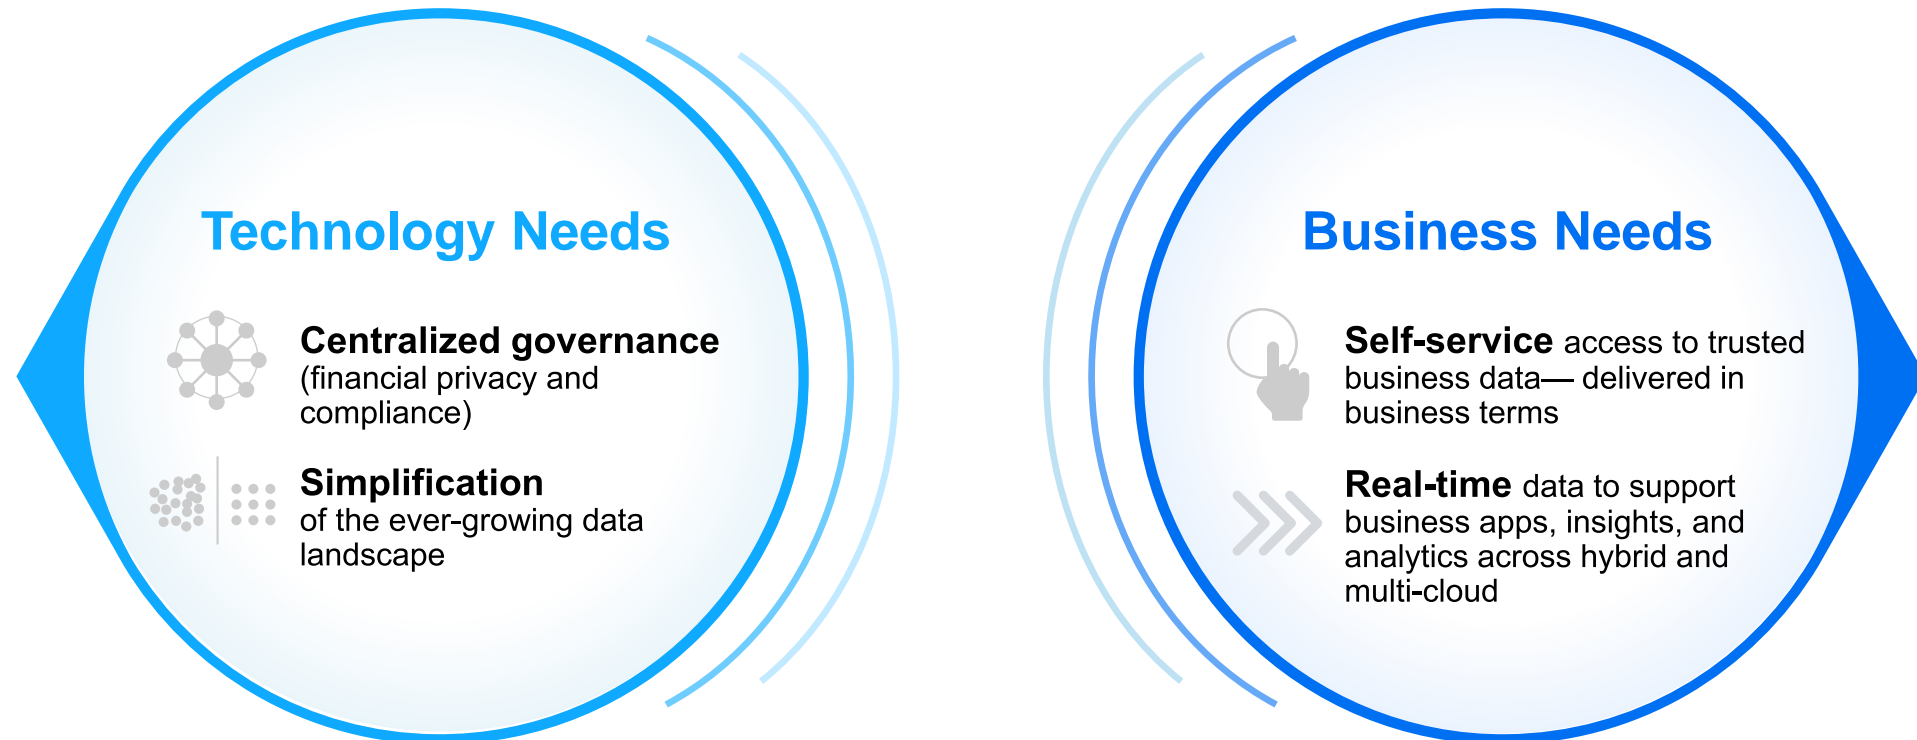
Technology Needs

Centralized governance (financial privacy and compliance)

Simplification of the ever-growing data landscape

Business Needs

Self-service access to trusted business data— delivered in business terms

Real-time data to support business apps, insights, and analytics across hybrid and multi-cloud